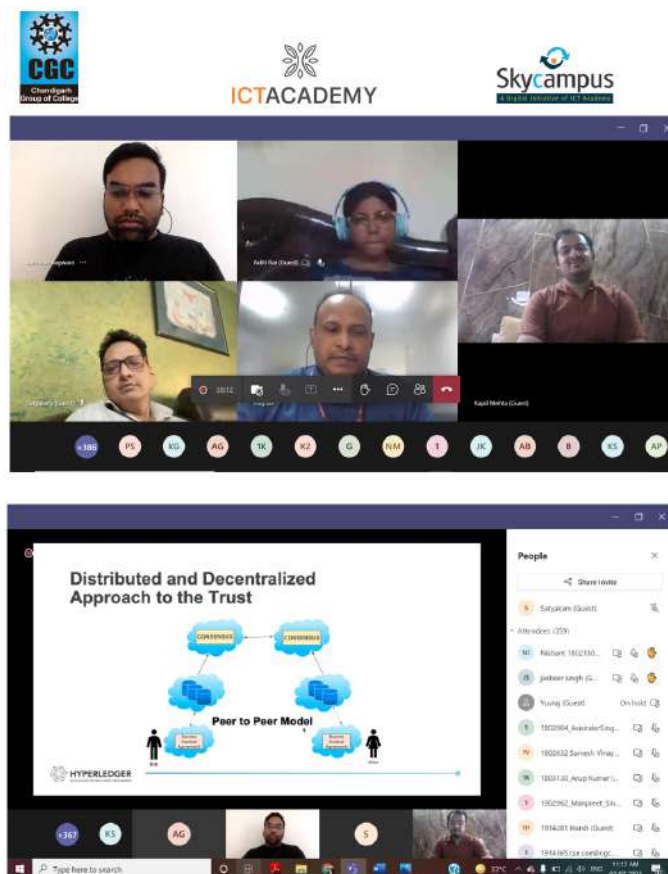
CGC
Chandigarh Group of Colleges

ICTACADEMY

Skycampus
A Digital Initiative of ICT Academy

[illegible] ...

Rekha Rai (Guest)

Kapil Mehta (Guest)

Satyakam (Guest)

10:12

+386 PS KG AG 1K KZ G NM T JK AB B KS AP

Distributed and Decentralized Approach to the Trust

CONSENSUS

CONSENSUS

Peer to Peer Model

HYPERLEDGER

People

Share invite

Satyakam (Guest)

Attendees (359)

Nishant 1802160...

Jasbeer singh (G...

Yuvraj (Guest) On hold

1802904_Aasinder Sing...

1802932 Sarvesh Vinay...

1803130_Anup Kumar i...

1902962_Manpreet_Sin...

1914201 Harsh (Guest)

1914365 cse cse@cgc...

+367 KS AG S

Type here to search

11:17 AM